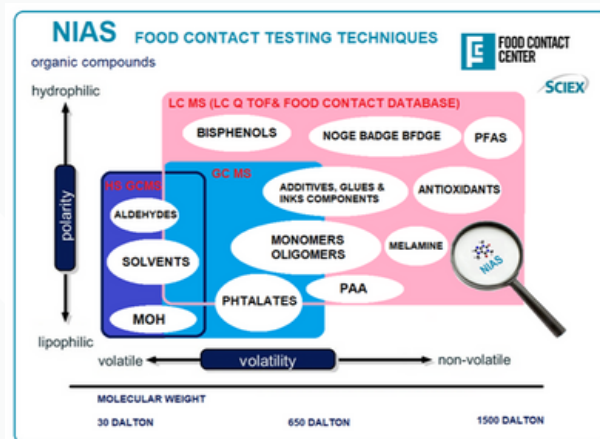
NIAS FOOD CONTACT TESTING TECHNIQUES

organic compounds

FOOD CONTACT CENTER

SCIEX

hydrophilic

polarity

lipophilic

LC MS (LC Q TOF& FOOD CONTACT DATABASE)

BISPHENOLS

NOGE BADGE BFDGE

PFAS

HS GCMS

GC MS

ADDITIVES, GLUES & INKS COMPONENTS

ANTIOXIDANTS

ALDEHYDES

SOLVENTS

MONOMERS OLIGOMERS

MELAMINE

NIAS

PAA

PHTALATES

MOH

volatile

volatility

non-volatile

MOLECULAR WEIGHT

30 DALTON

650 DALTON

1500 DALTON